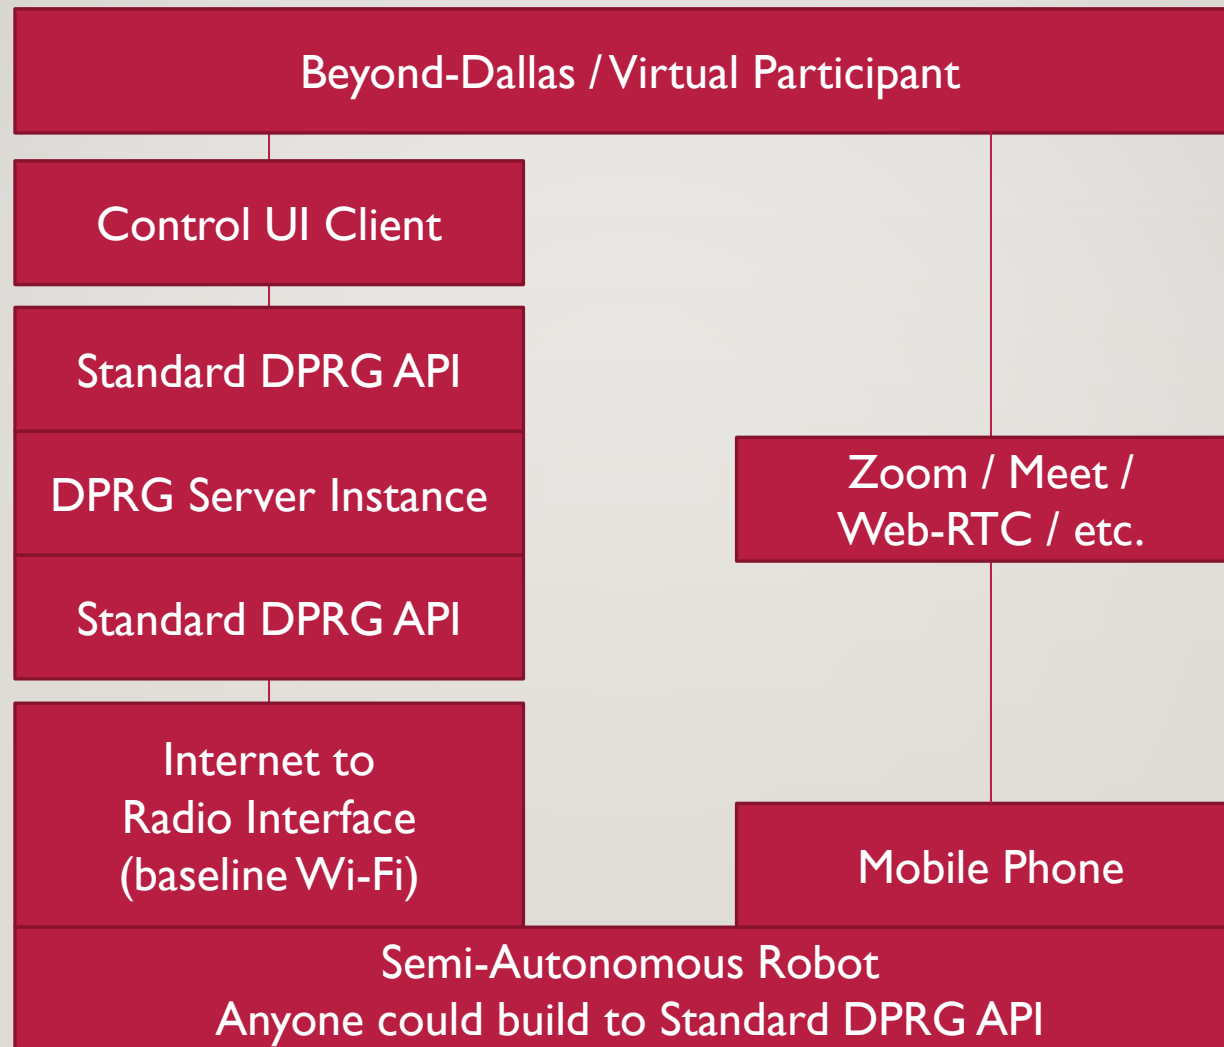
Beyond-Dallas / Virtual Participant

Control UI Client

Standard DPRG API

DPRG Server Instance

Standard DPRG API

Internet to
Radio Interface
(baseline Wi-Fi)

Zoom / Meet /
Web-RTC / etc.

Mobile Phone

Semi-Autonomous Robot
Anyone could build to Standard DPRG API